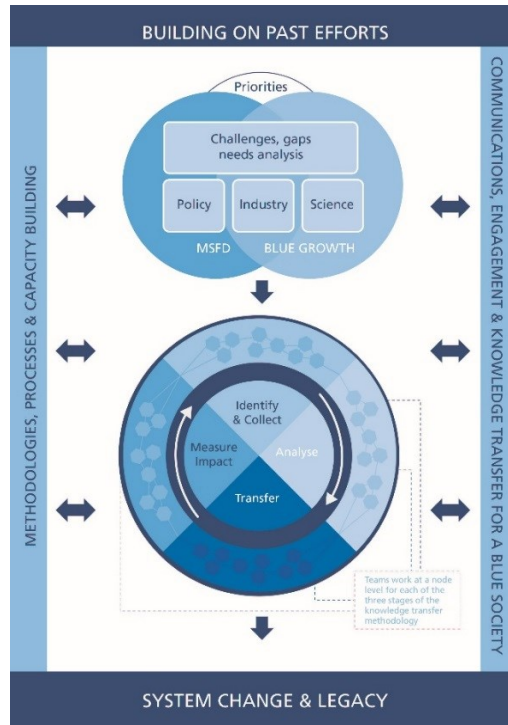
BUILDING ON PAST EFFORTS

METHODOLOGIES, PROCESSES & CAPACITY BUILDING

Priorities

Challenges, gaps needs analysis

Policy

Industry

Science

MSFD

BLUE GROWTH

Identify & Collect

Analyse

Transfer

Measure Impact

Teams work at a node level for each of the three stages of the knowledge transfer methodology

COMMUNICATIONS, ENGAGEMENT & KNOWLEDGE TRANSFER FOR A BLUE SOCIETY

SYSTEM CHANGE & LEGACY